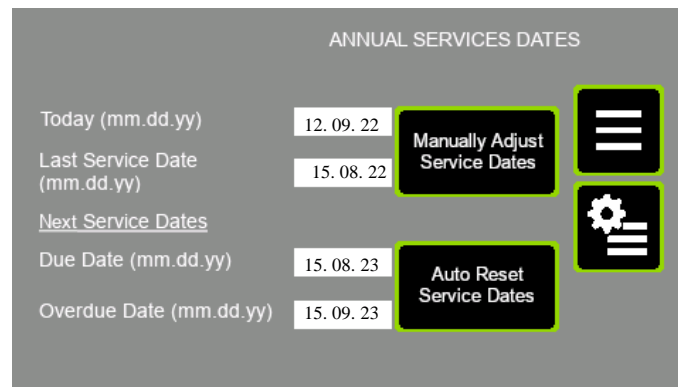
ANNUAL SERVICES DATES

Today (mm.dd.yy) 12. 09. 22

Last Service Date (mm.dd.yy) 15. 08. 22

Manually Adjust Service Dates

Next Service Dates

Due Date (mm.dd.yy) 15. 08. 23

Overdue Date (mm.dd.yy) 15. 09. 23

Auto Reset Service Dates